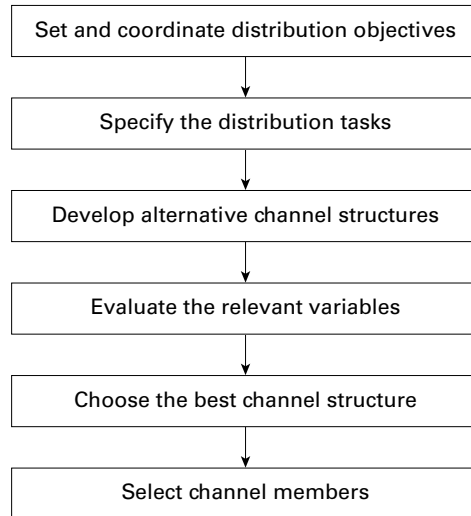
Set and coordinate distribution objectives

Specify the distribution tasks

Develop alternative channel structures

Evaluate the relevant variables

Choose the best channel structure

Select channel members